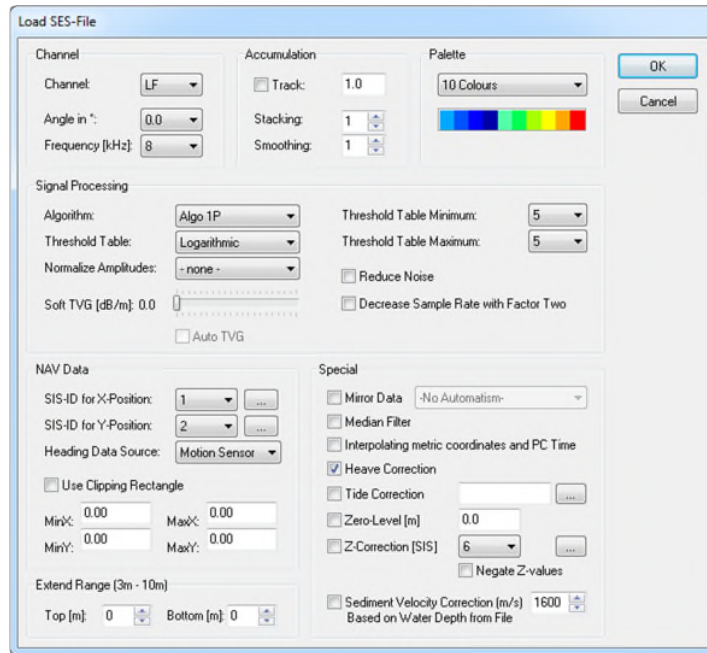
Load SES-File

Channel

Channel: LF

Angle in °: 0.0

Frequency [kHz]: 8

Accumulation

Track: 1.0

Stacking: 1

Smoothing: 1

Palette

10 Colours

OK

Cancel

Signal Processing

Algorithm: Algo 1P

Threshold Table: Logarithmic

Normalize Amplitudes: - none -

Soft TVG [dB/m]: 0.0

Auto TVG

Threshold Table Minimum: 5

Threshold Table Maximum: 5

Reduce Noise

Decrease Sample Rate with Factor Two

NAV Data

SIS-ID for X-Position: 1 ...

SIS-ID for Y-Position: 2 ...

Heading Data Source: Motion Sensor

Use Clipping Rectangle

MinX: 0.00 MaxX: 0.00

MinY: 0.00 MaxY: 0.00

Extend Range (3m - 10m)

Top [m]: 0 Bottom [m]: 0

Special

Mirror Data -No Automatism-

Median Filter

Interpolating metric coordinates and PC Time

Heave Correction

Tide Correction ...

Zero-Level [m] 0.0

Z-Correction [SIS] 6 ...

Negate Z-values

Sediment Velocity Correction (m/s) 1600
Based on Water Depth from File